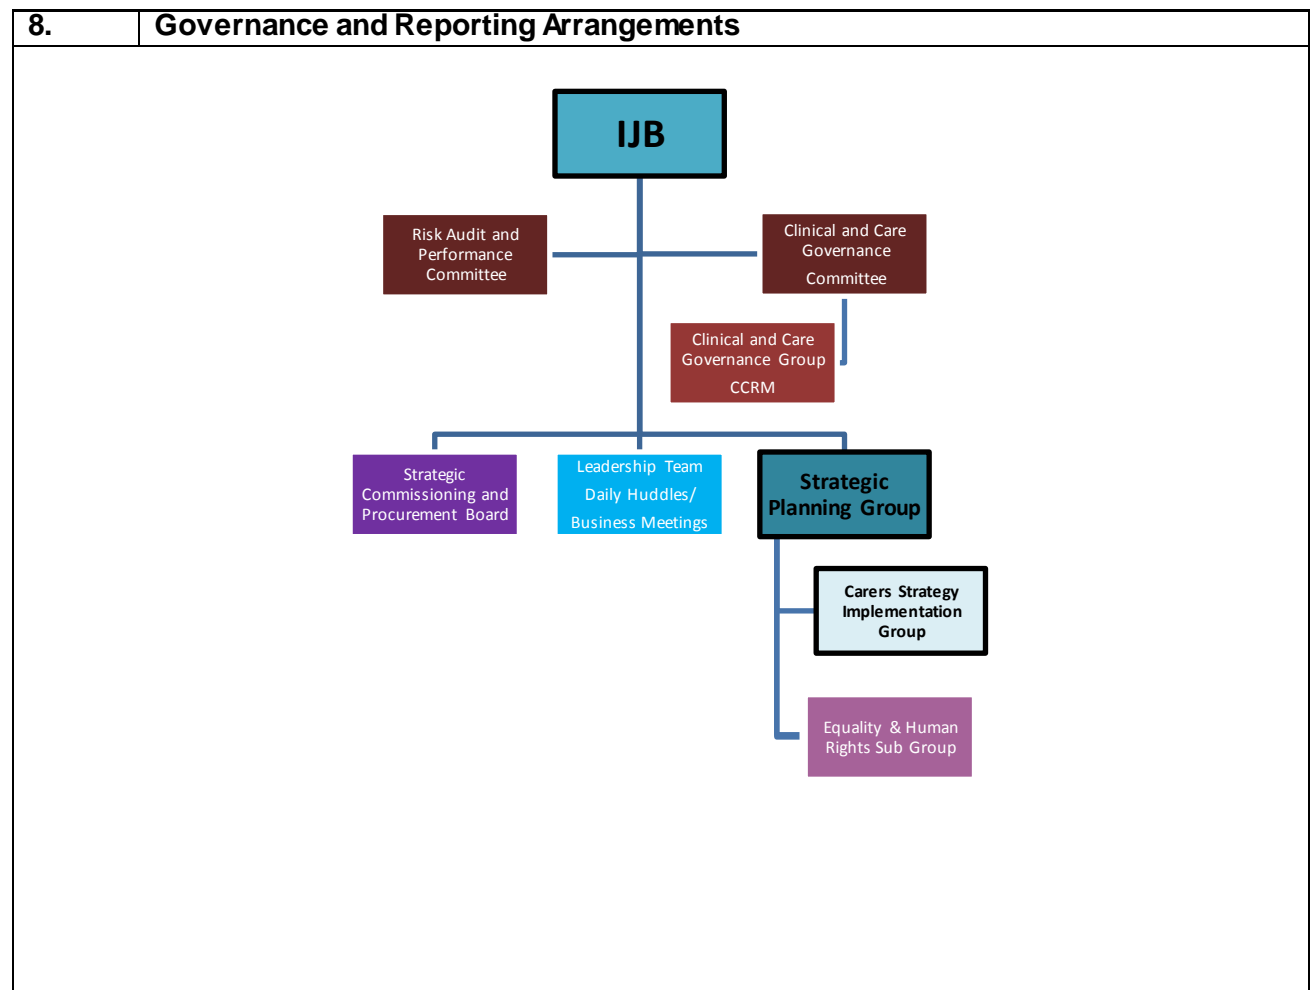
8. Governance and Reporting Arrangements

IJB

Risk Audit and Performance Committee

Clinical and Care Governance Committee

Clinical and Care Governance Group CCRM

Strategic Commissioning and Procurement Board

Leadership Team Daily Huddles/ Business Meetings

Strategic Planning Group

Carers Strategy Implementation Group

Equality & Human Rights Sub Group